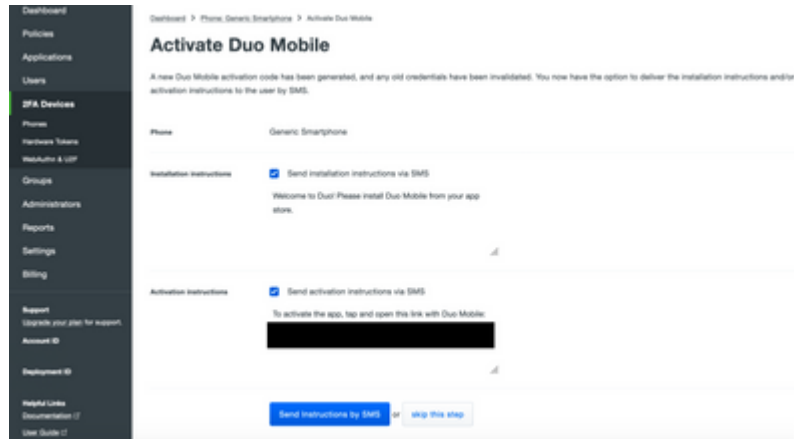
Dashboard
Policies
Applications
Users
2FA Devices
Phones
Hardware Tokens
WebAuthn & U2F
Groups
Administrators
Reports
Settings
Billing
Support
Upgrade your plan for support.
Account ID
Deployment ID
Helpful Links
Documentation
User Guide

Dashboard > Phone: Generic Smartphone > Activate Duo Mobile

Activate Duo Mobile

A new Duo Mobile activation code has been generated, and any old credentials have been invalidated. You now have the option to deliver the installation instructions and/or activation instructions to the user by SMS.

Phone
Generic Smartphone

Installation instructions
Send installation instructions via SMS
Welcome to Duo! Please install Duo Mobile from your app store.

Activation instructions
Send activation instructions via SMS
To activate the app, tap and open this link with Duo Mobile:

Send Instructions by SMS or skip this step